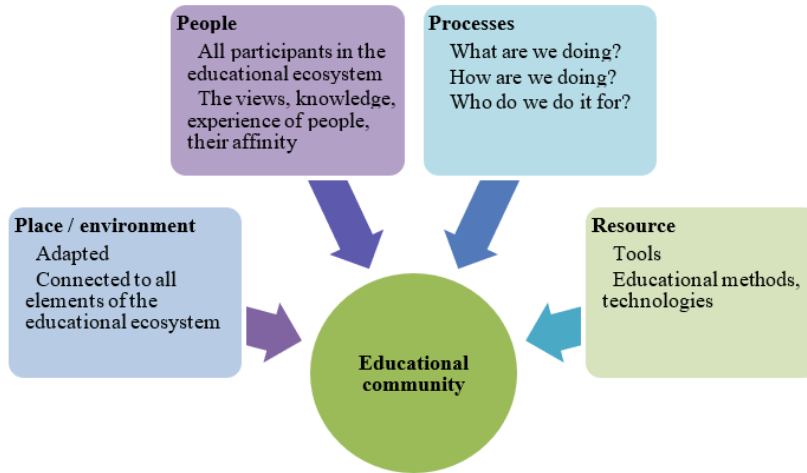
People
All participants in the educational ecosystem
The views, knowledge, experience of people, their affinity

Processes
What are we doing?
How are we doing?
Who do we do it for?

Place / environment
Adapted
Connected to all elements of the educational ecosystem

Resource
Tools
Educational methods, technologies

Educational community